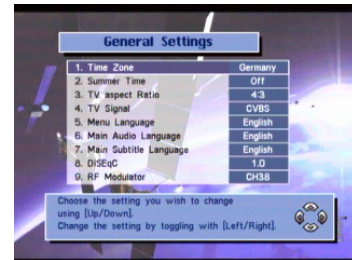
General Settings

| | |
|---|---|
| 1. Time Zone | Germany |
| 2. Summer Time | Off |
| 3. TV aspect Ratio | 4:3 |
| 4. TV Signal | CVBS |
| 5. Menu Language | English |
| 6. Main Audio Language | English |
| 7. Main Subtitle Language | English |
| 8. DiSEqC | 1.0 |
| 9. RF Modulator | CH38 |

Choose the setting you wish to change using [Up/Down].
Change the setting by toggling with [Left/Right].